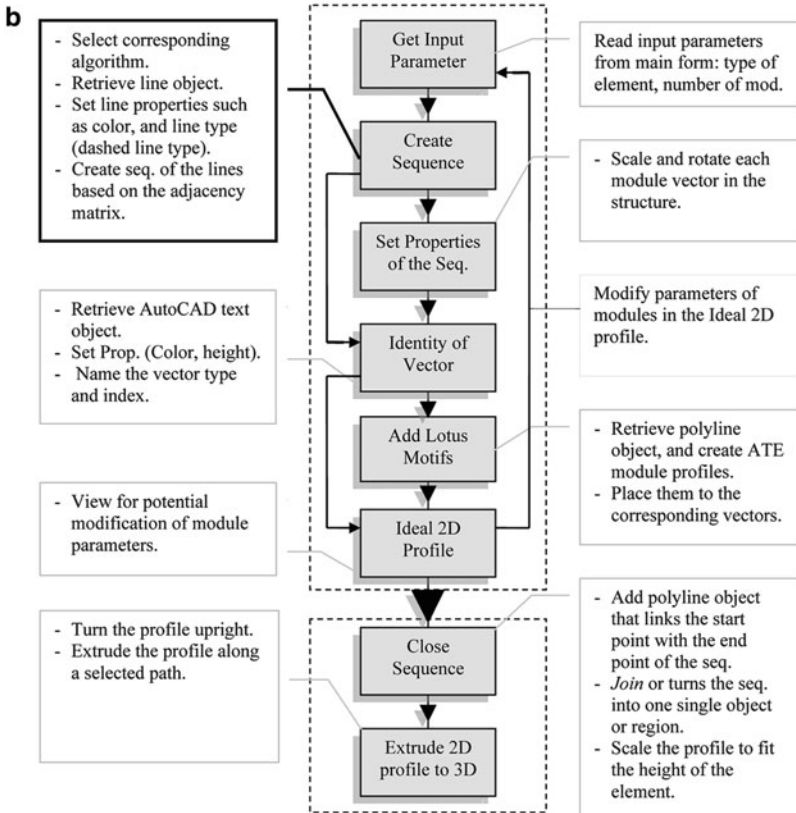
b

- Select corresponding algorithm.
- Retrieve line object.
- Set line properties such as color, and line type (dashed line type).
- Create seq. of the lines based on the adjacency matrix.

- Retrieve AutoCAD text object.
- Set Prop. (Color, height).
- Name the vector type and index.

- View for potential modification of module parameters.

- Turn the profile upright.
- Extrude the profile along a selected path.

Get Input Parameter

Create Sequence

Set Properties of the Seq.

Identity of Vector

Add Lotus Motifs

Ideal 2D Profile

Close Sequence

Extrude 2D profile to 3D

Read input parameters from main form: type of element, number of mod.

- Scale and rotate each module vector in the structure.

Modify parameters of modules in the Ideal 2D profile.

- Retrieve polyline object, and create ATE module profiles.
- Place them to the corresponding vectors.

- Add polyline object that links the start point with the end point of the seq.
- *Join* or turns the seq. into one single object or region.
- Scale the profile to fit the height of the element.